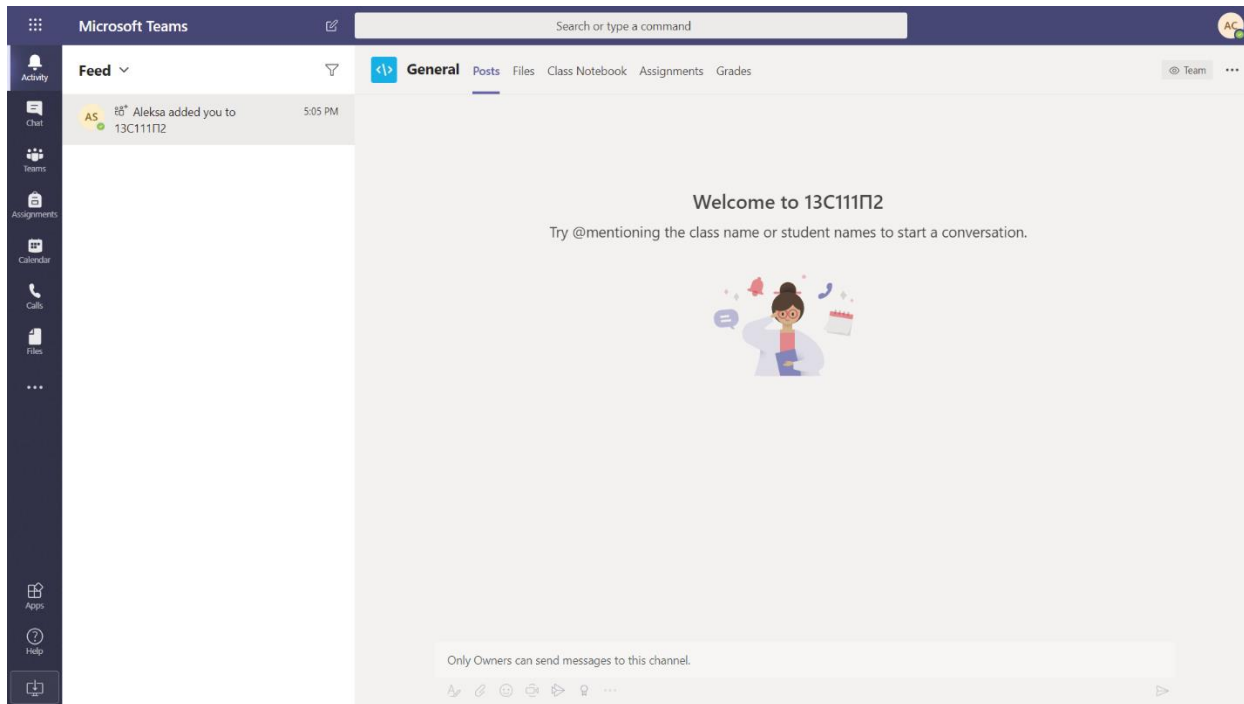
Microsoft Teams

Search or type a command

AC

Activity
Chat
Teams
Assignments
Calendar
Calls
Files
...
Apps
Help

Feed

AS Aleksa added you to 13C111П2 5:05 PM

General Posts Files Class Notebook Assignments Grades

Team ...

Welcome to 13C111П2

Try @mentioning the class name or student names to start a conversation.

Only Owners can send messages to this channel.